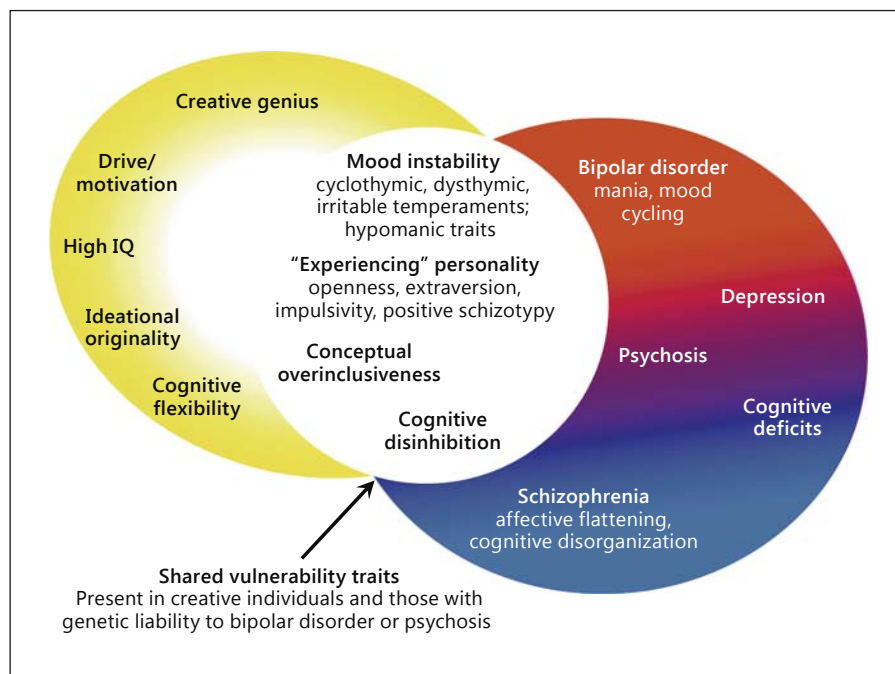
Creative genius

Drive/ motivation

High IQ

Ideational originality

Cognitive flexibility

Mood instability
cyclothymic, dysthymic, irritable temperaments; hypomanic traits

"Experiencing" personality
openness, extraversion, impulsivity, positive schizotypy

Conceptual overinclusiveness

Cognitive disinhibition

Bipolar disorder
mania, mood cycling

Depression

Psychosis

Cognitive deficits

Schizophrenia
affective flattening, cognitive disorganization

Shared vulnerability traits
Present in creative individuals and those with genetic liability to bipolar disorder or psychosis